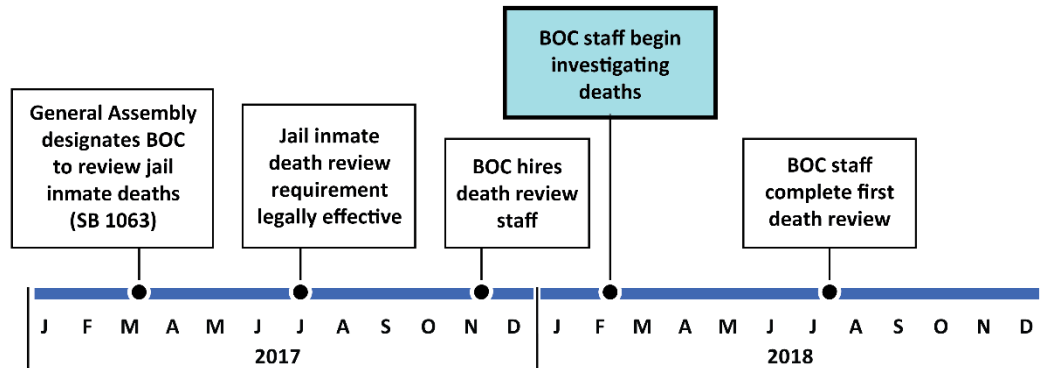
BOC staff begin investigating deaths

General Assembly designates BOC to review jail inmate deaths (SB 1063)

Jail inmate death review requirement legally effective

BOC hires death review staff

BOC staff complete first death review

J F M A M J J A S O N D

2017

J F M A M J J A S O N D

2018